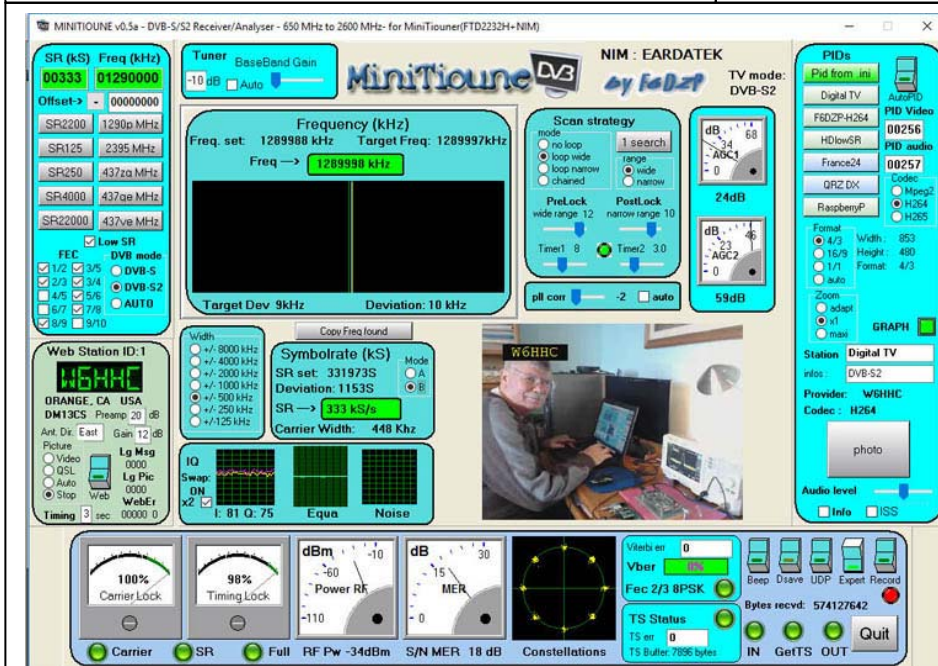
MINITIOUNE v0.5a - DVB-S/S2 Receiver/Analyser - 650 MHz to 2600 MHz- for MiniTiouner(FTD2232H+NIM)

SR (kS) Freq (kHz)
00333 01290000
Offset-> - 00000000
SR2200 1290p MHz
SR125 2395 MHz
SR250 437zq MHz
SR4000 437qe MHz
SR22000 437ve MHz
Low SR
FEC DVB mode
1/2 3/5 DVB-S
2/3 3/4 DVB-S2
4/5 5/6 AUTO
6/7 7/8
8/9 9/10

Tuner BaseBand Gain
-10 dB Auto

MiniTioune DVB by F6DZP

NIM : EARDATEK
TV mode: DVB-S2

Frequency (kHz)
Freq. set: 1289988 kHz Target Freq: 1289997kHz
Freq —> 1289998 kHz
Target Dev 9kHz Deviation: 10 kHz

Scan strategy
mode
no loop
loop wide
loop narrow
chained
1 search
range
wide
narrow
PreLock wide range 12
PostLock narrow range 10
Timer1 8 Timer2 3.0
pll corr -2 auto

dB 68 34 AGC1 0
24dB
dB 46 23 AGC2 0
59dB

PIDs
Pid from .ini
Digital TV
F6DZP-H264
HDlowSR
France24
QRZ DX
RaspberryP
AutoPID
PID Video 00256
PID audio 00257
Codec
Mpeg2
H264
H265
Format
4/3
16/9
1/1
auto
Width: 853
Height: 480
Format: 4/3
Zoom
adapt
x1
maxi
GRAPH
Station Digital TV
infos : DVB-S2
Provider: W6HHC
Codec : H264
photo
Audio level
Info ISS

Web Station ID:1
W6HHC
ORANGE, CA USA
DM13CS Preamp 20 dB
Ant. Dir. East Gain 12 dB
Picture
Video
QSL
Auto
Stop
Web
Lg Msg 0000
Lg Pic 0000
WebEr 00000 0
Timing 3 sec

Width
+/- 8000 kHz
+/- 4000 kHz
+/- 2000 kHz
+/- 1000 kHz
+/- 500 kHz
+/- 250 kHz
+/-125 kHz

Copy Freq found
Symbolrate (kS)
SR set: 331973S
Deviation: 1153S
SR —> 333 kS/s
Carrier Width: 448 Khz
Mode A B

W6HHC

IQ
Swap: ON
x2
I: 81 Q: 75
Equa
Noise

100% Carrier Lock
98% Timing Lock
dBm -10 -60 Power RF -110
dB 30 15 MER 0

Viterbi err 0
Vber 0%
Fec 2/3 8PSK
TS Status
TS err 0
TS Buffer: 7896 bytes

Beep Dsave UDP Expert Record
Bytes recvd: 574127642
Quit

Carrier SR Full RF Pw -34dBm S/N MER 18 dB Constellations IN GetTS OUT